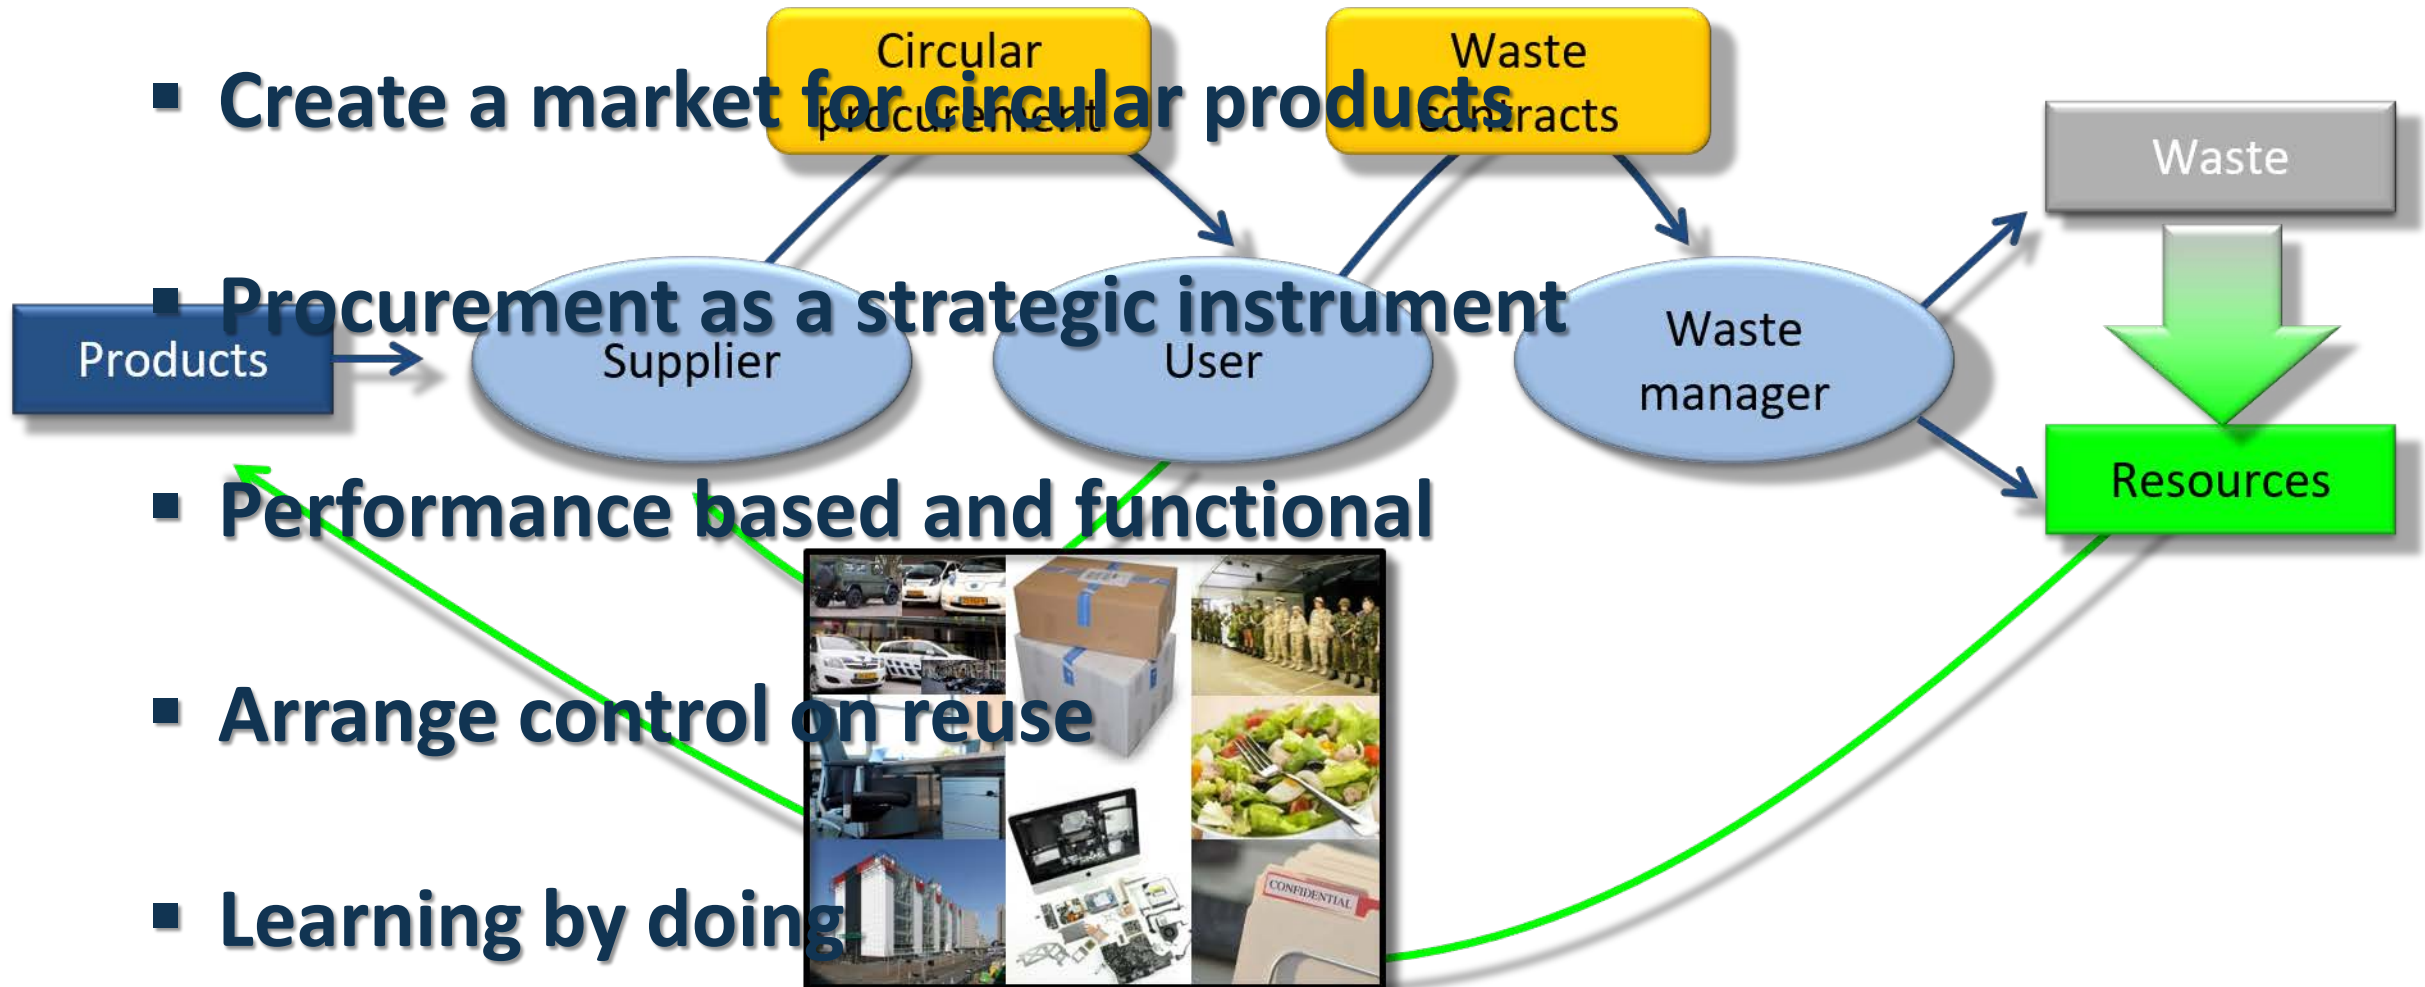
Circular procurement

Waste contracts

▪ Create a market for circular products

Waste

▪ Procurement as a strategic instrument

Products

Supplier

User

Waste manager

Resources

▪ Performance based and functional

▪ Arrange control on reuse

▪ Learning by doing

CONFIDENTIAL